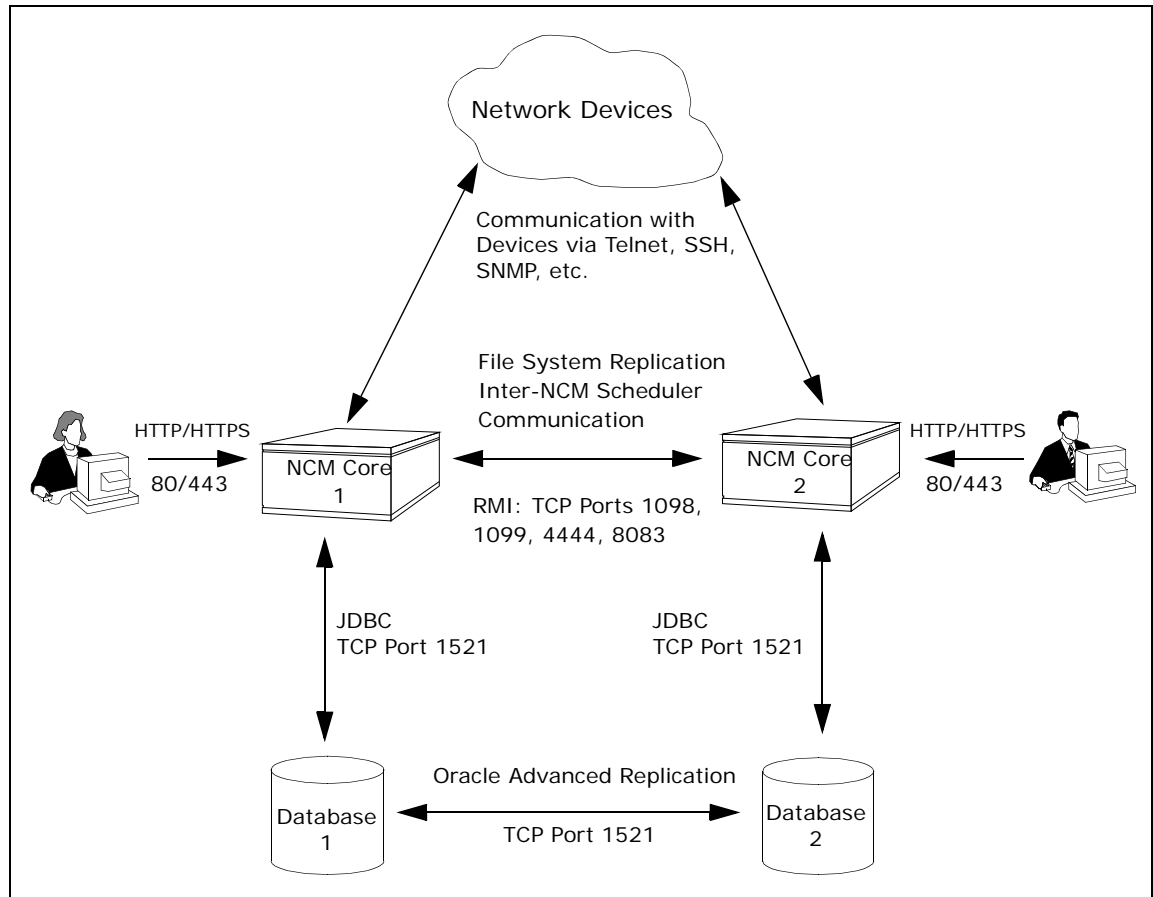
Network Devices

Communication with Devices via Telnet, SSH, SNMP, etc.

File System Replication
Inter-NCM Scheduler Communication

HTTP/HTTPS
80/443

NCM Core
1

RMI: TCP Ports 1098, 1099, 4444, 8083

NCM Core
2

HTTP/HTTPS
80/443

JDBC
TCP Port 1521

JDBC
TCP Port 1521

Oracle Advanced Replication

Database
1

TCP Port 1521

Database
2